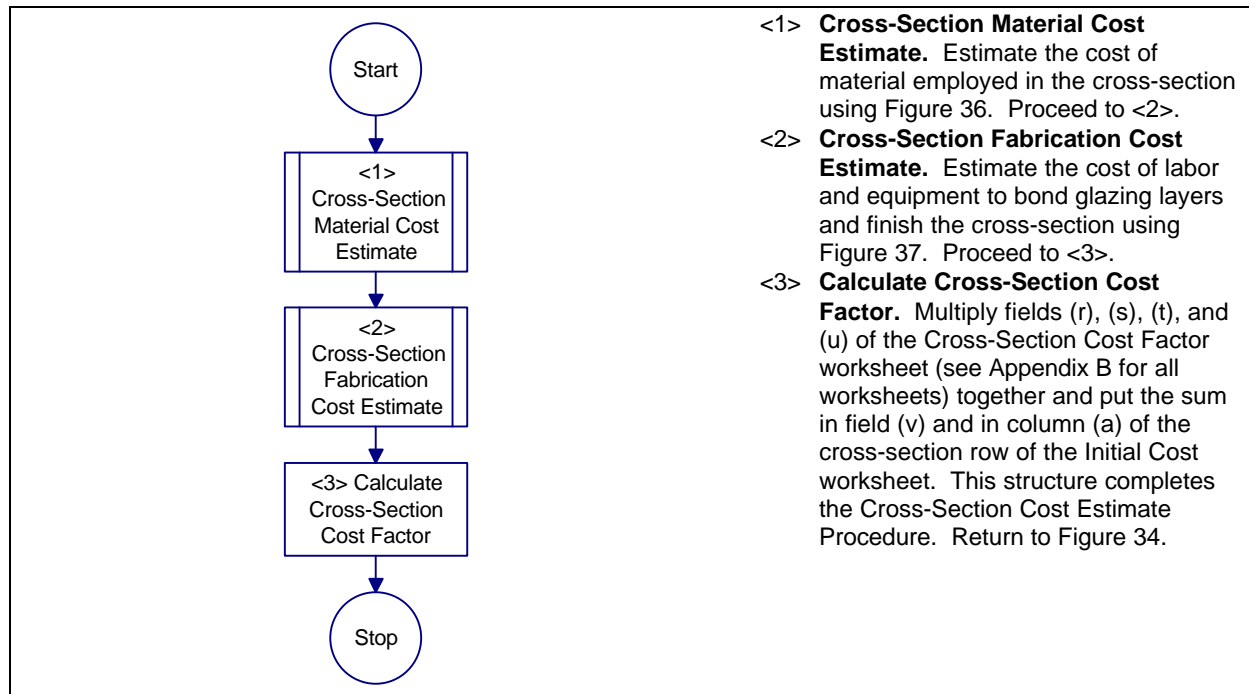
Start

<1> Cross-Section Material Cost Estimate

<2> Cross-Section Fabrication Cost Estimate

<3> Calculate Cross-Section Cost Factor

Stop

<1> **Cross-Section Material Cost Estimate.** Estimate the cost of material employed in the cross-section using Figure 36. Proceed to <2>.

<2> **Cross-Section Fabrication Cost Estimate.** Estimate the cost of labor and equipment to bond glazing layers and finish the cross-section using Figure 37. Proceed to <3>.

<3> **Calculate Cross-Section Cost Factor.** Multiply fields (r), (s), (t), and (u) of the Cross-Section Cost Factor worksheet (see Appendix B for all worksheets) together and put the sum in field (v) and in column (a) of the cross-section row of the Initial Cost worksheet. This structure completes the Cross-Section Cost Estimate Procedure. Return to Figure 34.